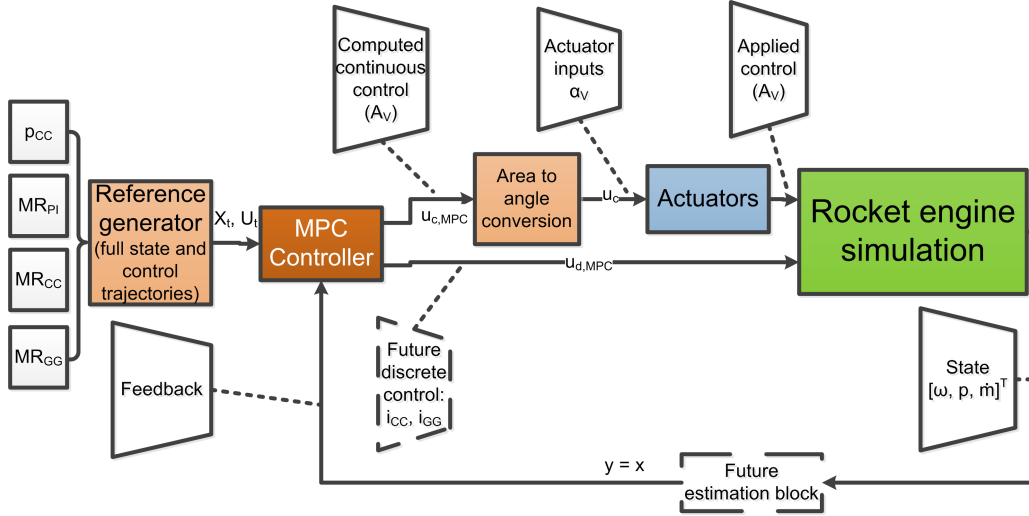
$p_{CC}$

$MR_{PI}$

$MR_{CC}$

$MR_{GG}$

Reference generator (full state and control trajectories)

$X_t$, $U_t$

MPC Controller

Computed continuous control ($A_V$)

$u_{c,MPC}$

Area to angle conversion

Actuator inputs $\alpha_V$

$u_c$

Actuators

Applied control ($A_V$)

Rocket engine simulation

$u_{d,MPC}$

Future discrete control: $i_{CC}$, $i_{GG}$

Feedback

State $[\omega, p, \dot{m}]^T$

y = x

Future estimation block